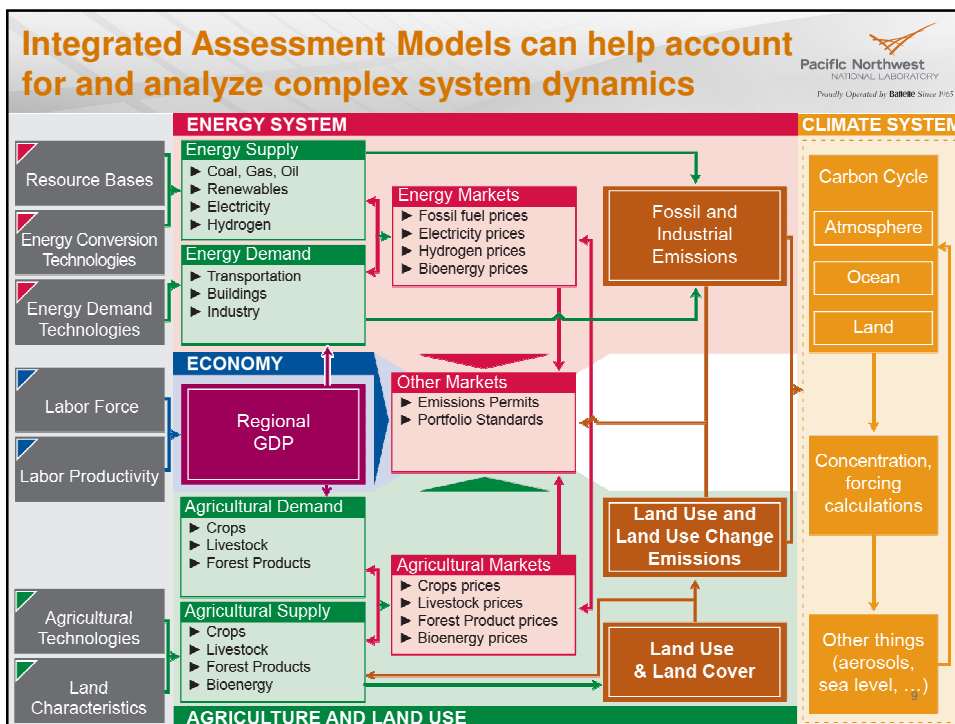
Integrated Assessment Models can help account for and analyze complex system dynamics

Pacific Northwest NATIONAL LABORATORY
Proudly Operated by Battelle Since 1965

ENERGY SYSTEM

CLIMATE SYSTEM

Resource Bases

Energy Conversion Technologies

Energy Demand Technologies

Energy Supply
► Coal, Gas, Oil
► Renewables
► Electricity
► Hydrogen

Energy Demand
► Transportation
► Buildings
► Industry

Energy Markets
► Fossil fuel prices
► Electricity prices
► Hydrogen prices
► Bioenergy prices

Fossil and Industrial Emissions

Carbon Cycle

Atmosphere

Ocean

Land

ECONOMY

Labor Force

Labor Productivity

Regional GDP

Other Markets
► Emissions Permits
► Portfolio Standards

Concentration, forcing calculations

Agricultural Demand
► Crops
► Livestock
► Forest Products

Land Use and Land Use Change Emissions

Agricultural Markets
► Crops prices
► Livestock prices
► Forest Product prices
► Bioenergy prices

Agricultural Technologies

Land Characteristics

Agricultural Supply
► Crops
► Livestock
► Forest Products
► Bioenergy

Land Use & Land Cover

Other things (aerosols, sea level, ...)

AGRICULTURE AND LAND USE

9